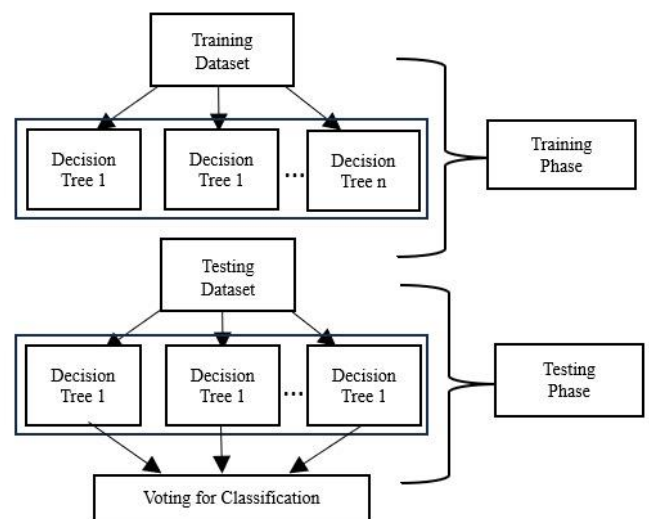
Training Dataset

Decision Tree 1

Decision Tree 1

...

Decision Tree n

Training Phase

Testing Dataset

Decision Tree 1

Decision Tree 1

...

Decision Tree 1

Testing Phase

Voting for Classification